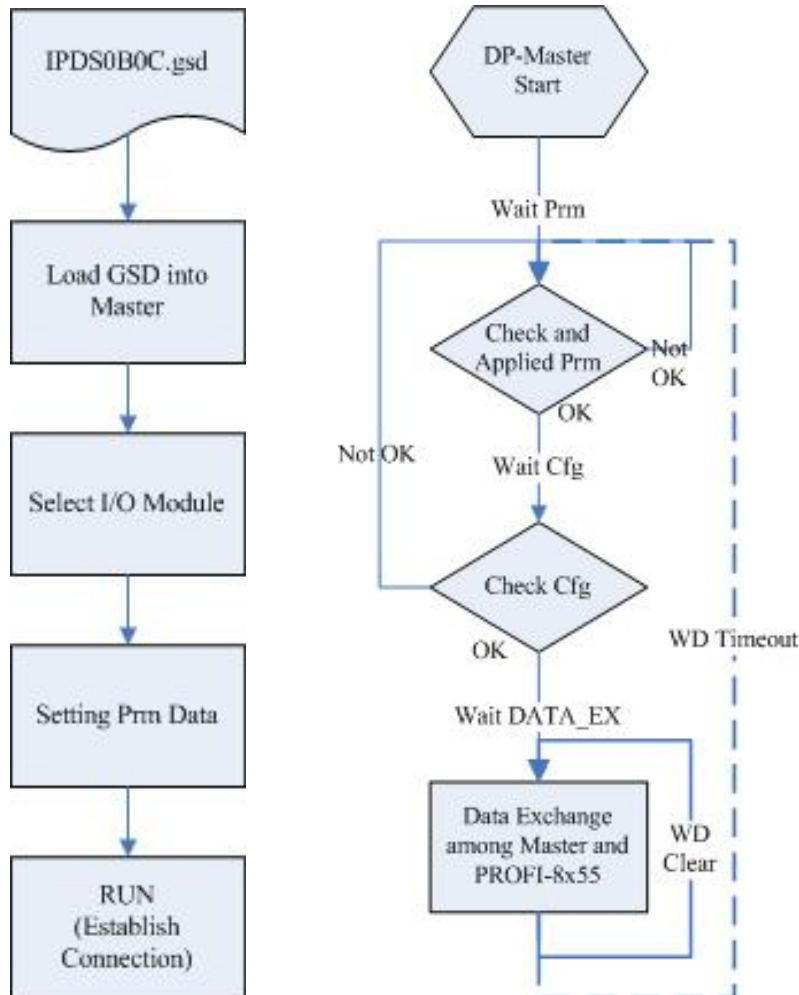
IPDS0B0C.gsd

Load GSD into Master

Select I/O Module

Setting Prm Data

RUN (Establish Connection)

DP-Master Start

Wait Prm

Check and Applied Prm

Not OK

OK

Not OK

Wait Cfg

Check Cfg

OK

WD Timeout

Wait DATA_EX

Data Exchange among Master and PROFI-8x55

WD Clear